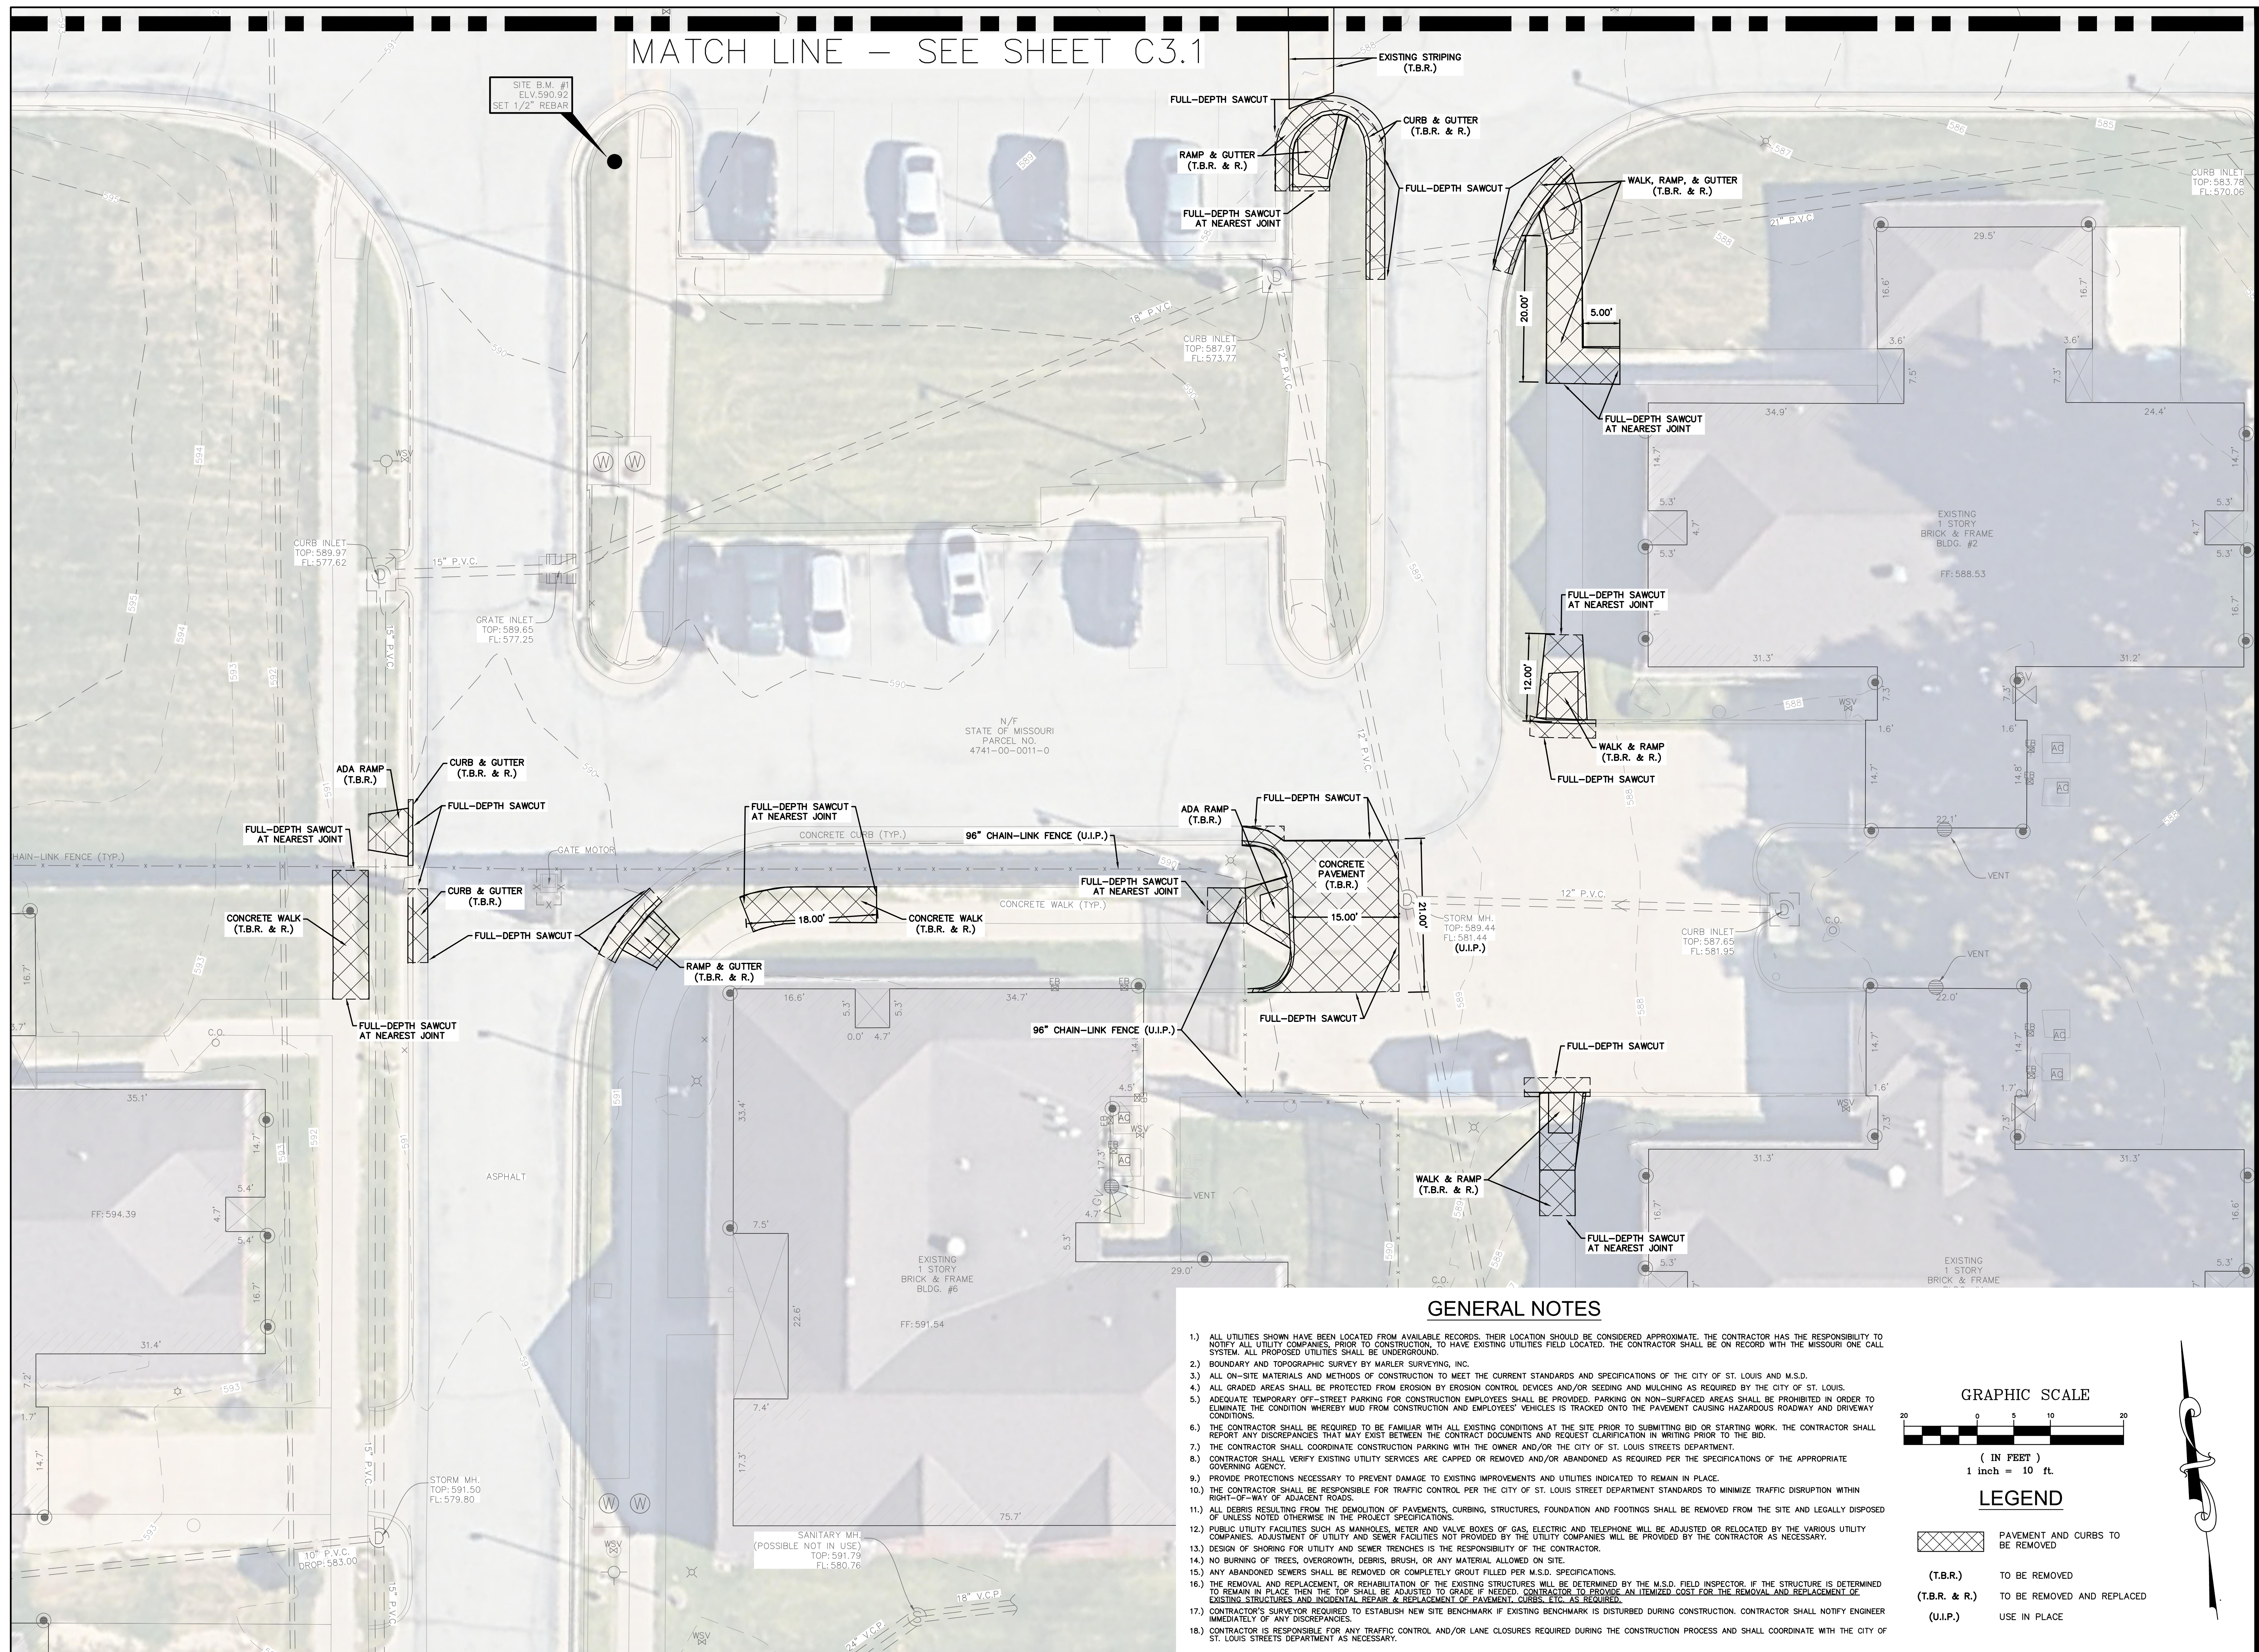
MATCH LINE – SEE SHEET C3.1

SITE B.M. #1
ELV.590.92
SET 1/2" REBAR

EXISTING STRIPING (T.B.R.)
FULL-DEPTH SAWCUT
CURB & GUTTER (T.B.R. & R.)
RAMP & GUTTER (T.B.R. & R.)
FULL-DEPTH SAWCUT
FULL-DEPTH SAWCUT AT NEAREST JOINT
WALK, RAMP, & GUTTER (T.B.R. & R.)
CURB INLET TOP: 583.78 FL: 570.06
21" P.V.C.
18" P.V.C.
CURB INLET TOP: 587.97 FL: 573.77
12" P.V.C.
20.00'
5.00'
FULL-DEPTH SAWCUT AT NEAREST JOINT
29.5'
16.6'
16.7'
3.6'
3.6'
7.5'
7.3'
34.9'
24.4'
14.7'
14.7'
5.3'
5.3'
4.7'
4.7'
5.3'
5.3'
EXISTING 1 STORY BRICK & FRAME BLDG. #2
FF: 588.53
16.7'
FULL-DEPTH SAWCUT AT NEAREST JOINT
12.00'
31.3'
31.2'
WALK & RAMP (T.B.R. & R.)
FULL-DEPTH SAWCUT
WSV
1.6'
1.6'
14.7'
14.8'
AC
AC
22.1'
VENT
CURB INLET TOP: 589.97 FL: 577.62
15" P.V.C.
GRATE INLET TOP: 589.65 FL: 577.25
15" P.V.C.
N/F STATE OF MISSOURI PARCEL NO. 4741-00-0011-0
12" P.V.C.
ADA RAMP (T.B.R.)
CURB & GUTTER (T.B.R. & R.)
FULL-DEPTH SAWCUT
FULL-DEPTH SAWCUT AT NEAREST JOINT
FULL-DEPTH SAWCUT AT NEAREST JOINT
CONCRETE CURB (TYP.)
96" CHAIN-LINK FENCE (U.I.P.)
ADA RAMP (T.B.R.)
FULL-DEPTH SAWCUT
CONCRETE PAVEMENT (T.B.R.)
CHAIN-LINK FENCE (TYP.)
GATE MOTOR
CURB & GUTTER (T.B.R.)
FULL-DEPTH SAWCUT AT NEAREST JOINT
CONCRETE WALK (TYP.)
12" P.V.C.
CONCRETE WALK (T.B.R. & R.)
FULL-DEPTH SAWCUT
18.00'
CONCRETE WALK (T.B.R. & R.)
15.00'
21.00'
STORM MH. TOP: 589.44 FL: 581.44 (U.I.P.)
CURB INLET TOP: 587.65 FL: 581.95
C.O.
VENT
22.0'
RAMP & GUTTER (T.B.R. & R.)
FULL-DEPTH SAWCUT AT NEAREST JOINT
16.6'
34.7'
5.3'
5.3'
0.0'
4.7'
96" CHAIN-LINK FENCE (U.I.P.)
FULL-DEPTH SAWCUT
FULL-DEPTH SAWCUT
C.O.
35.1'
14.7'
4.5'
AC
AC
WSV
17.3'
4.7'
VENT
ASPHALT
FF: 594.39
5.4'
4.7'
5.4'
16.7'
33.4'
7.5'
WALK & RAMP (T.B.R. & R.)
FULL-DEPTH SAWCUT AT NEAREST JOINT
14.7'
1.6'
7.3'
WSV
1.7'
7.3'
31.3'
31.3'
16.7'
5.3'
16.6'
5.3'
EXISTING 1 STORY BRICK & FRAME BLDG. #6
EXISTING 1 STORY BRICK & FRAME
5.3'
29.0'
C.O.
22.6'
FF: 591.54
31.4'
7.2'
1.7'
7.4'
14.7'
17.3'
STORM MH. TOP: 591.50 FL: 579.80
75.7'
10" P.V.C. DROP: 583.00
15" P.V.C.
15" P.V.C.
SANITARY MH. (POSSIBLE NOT IN USE) TOP: 591.79 FL: 580.76
WSV
WSV
18" V.C.P.
24" V.C.P.

GENERAL NOTES

1.) ALL UTILITIES SHOWN HAVE BEEN LOCATED FROM AVAILABLE RECORDS. THEIR LOCATION SHOULD BE CONSIDERED APPROXIMATE. THE CONTRACTOR HAS THE RESPONSIBILITY TO NOTIFY ALL UTILITY COMPANIES, PRIOR TO CONSTRUCTION, TO HAVE EXISTING UTILITIES FIELD LOCATED. THE CONTRACTOR SHALL BE ON RECORD WITH THE MISSOURI ONE CALL SYSTEM. ALL PROPOSED UTILITIES SHALL BE UNDERGROUND.
2.) BOUNDARY AND TOPOGRAPHIC SURVEY BY MARLER SURVEYING, INC.
3.) ALL ON-SITE MATERIALS AND METHODS OF CONSTRUCTION TO MEET THE CURRENT STANDARDS AND SPECIFICATIONS OF THE CITY OF ST. LOUIS AND M.S.D.
4.) ALL GRADED AREAS SHALL BE PROTECTED FROM EROSION BY EROSION CONTROL DEVICES AND/OR SEEDING AND MULCHING AS REQUIRED BY THE CITY OF ST. LOUIS.
5.) ADEQUATE TEMPORARY OFF-STREET PARKING FOR CONSTRUCTION EMPLOYEES SHALL BE PROVIDED. PARKING ON NON-SURFACED AREAS SHALL BE PROHIBITED IN ORDER TO ELIMINATE THE CONDITION WHEREBY MUD FROM CONSTRUCTION AND EMPLOYEES' VEHICLES IS TRACKED ONTO THE PAVEMENT CAUSING HAZARDOUS ROADWAY AND DRIVEWAY CONDITIONS.
6.) THE CONTRACTOR SHALL BE REQUIRED TO BE FAMILIAR WITH ALL EXISTING CONDITIONS AT THE SITE PRIOR TO SUBMITTING BID OR STARTING WORK. THE CONTRACTOR SHALL REPORT ANY DISCREPANCIES THAT MAY EXIST BETWEEN THE CONTRACT DOCUMENTS AND REQUEST CLARIFICATION IN WRITING PRIOR TO THE BID.
7.) THE CONTRACTOR SHALL COORDINATE CONSTRUCTION PARKING WITH THE OWNER AND/OR THE CITY OF ST. LOUIS STREETS DEPARTMENT.
8.) CONTRACTOR SHALL VERIFY EXISTING UTILITY SERVICES ARE CAPPED OR REMOVED AND/OR ABANDONED AS REQUIRED PER THE SPECIFICATIONS OF THE APPROPRIATE GOVERNING AGENCY.
9.) PROVIDE PROTECTIONS NECESSARY TO PREVENT DAMAGE TO EXISTING IMPROVEMENTS AND UTILITIES INDICATED TO REMAIN IN PLACE.
10.) THE CONTRACTOR SHALL BE RESPONSIBLE FOR TRAFFIC CONTROL PER THE CITY OF ST. LOUIS STREET DEPARTMENT STANDARDS TO MINIMIZE TRAFFIC DISRUPTION WITHIN RIGHT-OF-WAY OF ADJACENT ROADS.
11.) ALL DEBRIS RESULTING FROM THE DEMOLITION OF PAVEMENTS, CURBING, STRUCTURES, FOUNDATION AND FOOTINGS SHALL BE REMOVED FROM THE SITE AND LEGALLY DISPOSED OF UNLESS NOTED OTHERWISE IN THE PROJECT SPECIFICATIONS.
12.) PUBLIC UTILITY FACILITIES SUCH AS MANHOLES, METER AND VALVE BOXES OF GAS, ELECTRIC AND TELEPHONE WILL BE ADJUSTED OR RELOCATED BY THE VARIOUS UTILITY COMPANIES. ADJUSTMENT OF UTILITY AND SEWER FACILITIES NOT PROVIDED BY THE UTILITY COMPANIES WILL BE PROVIDED BY THE CONTRACTOR AS NECESSARY.
13.) DESIGN OF SHORING FOR UTILITY AND SEWER TRENCHES IS THE RESPONSIBILITY OF THE CONTRACTOR.
14.) NO BURNING OF TREES, OVERGROWTH, DEBRIS, BRUSH, OR ANY MATERIAL ALLOWED ON SITE.
15.) ANY ABANDONED SEWERS SHALL BE REMOVED OR COMPLETELY GROUT FILLED PER M.S.D. SPECIFICATIONS.
16.) THE REMOVAL AND REPLACEMENT, OR REHABILITATION OF THE EXISTING STRUCTURES WILL BE DETERMINED BY THE M.S.D. FIELD INSPECTOR. IF THE STRUCTURE IS DETERMINED TO REMAIN IN PLACE THEN THE TOP SHALL BE ADJUSTED TO GRADE IF NEEDED. CONTRACTOR TO PROVIDE AN ITEMIZED COST FOR THE REMOVAL AND REPLACEMENT OF EXISTING STRUCTURES AND INCIDENTAL REPAIR & REPLACEMENT OF PAVEMENT, CURBS, ETC. AS REQUIRED.
17.) CONTRACTOR'S SURVEYOR REQUIRED TO ESTABLISH NEW SITE BENCHMARK IF EXISTING BENCHMARK IS DISTURBED DURING CONSTRUCTION. CONTRACTOR SHALL NOTIFY ENGINEER IMMEDIATELY OF ANY DISCREPANCIES.
18.) CONTRACTOR IS RESPONSIBLE FOR ANY TRAFFIC CONTROL AND/OR LANE CLOSURES REQUIRED DURING THE CONSTRUCTION PROCESS AND SHALL COORDINATE WITH THE CITY OF ST. LOUIS STREETS DEPARTMENT AS NECESSARY.

GRAPHIC SCALE
20 0 5 10 20
( IN FEET )
1 inch = 10 ft.

LEGEND
PAVEMENT AND CURBS TO BE REMOVED
(T.B.R.) TO BE REMOVED
(T.B.R. & R.) TO BE REMOVED AND REPLACED
(U.I.P.) USE IN PLACE